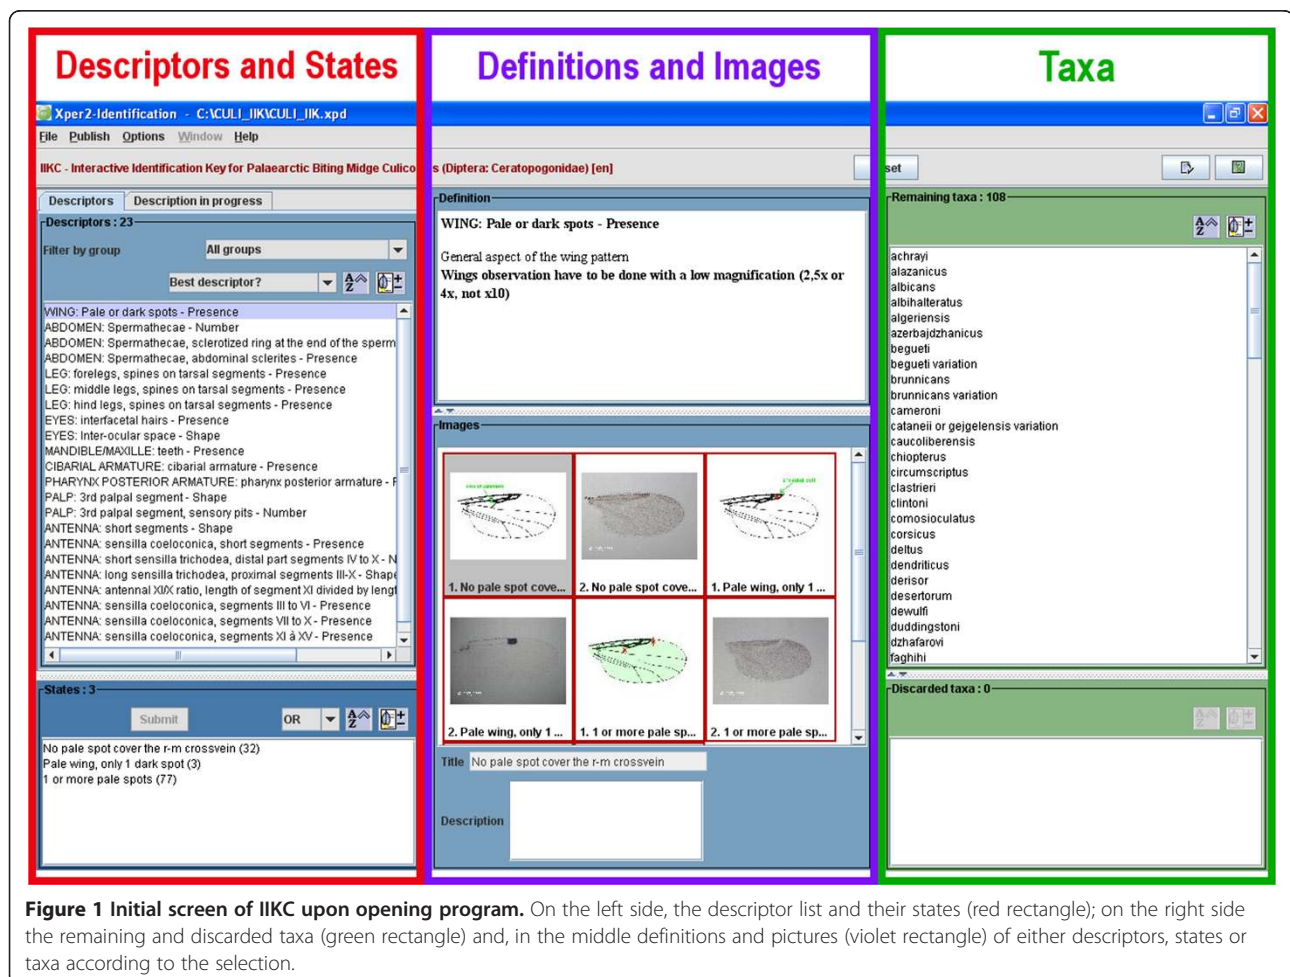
Descriptors and States

Definitions and Images

Taxa

Xper2-Identification - C:\CULI_IIK\CULI_IIK.xpd

File Publish Options Window Help

IIKC - Interactive Identification Key for Palaearctic Biting Midge Culico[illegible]s (Diptera: Ceratopogonidae) [en]

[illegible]set

Descriptors | Description in progress

Descriptors : 23

Filter by group | All groups

Best descriptor?

WING: Pale or dark spots - Presence
ABDOMEN: Spermathecae - Number
ABDOMEN: Spermathecae, sclerotized ring at the end of the sperm
ABDOMEN: Spermathecae, abdominal sclerites - Presence
LEG: forelegs, spines on tarsal segments - Presence
LEG: middle legs, spines on tarsal segments - Presence
LEG: hind legs, spines on tarsal segments - Presence
EYES: interfacetal hairs - Presence
EYES: Inter-ocular space - Shape
MANDIBLE/MAXILLE: teeth - Presence
CIBARIAL ARMATURE: cibarial armature - Presence
PHARYNX POSTERIOR ARMATURE: pharynx posterior armature - F
PALP: 3rd palpal segment - Shape
PALP: 3rd palpal segment, sensory pits - Number
ANTENNA: short segments - Shape
ANTENNA: sensilla coeloconica, short segments - Presence
ANTENNA: short sensilla trichodea, distal part segments IV to X - N
ANTENNA: long sensilla trichodea, proximal segments III-X - Shape
ANTENNA: antennal XI/X ratio, length of segment XI divided by lengt
ANTENNA: sensilla coeloconica, segments III to VI - Presence
ANTENNA: sensilla coeloconica, segments VII to X - Presence
ANTENNA: sensilla coeloconica, segments XI à XV - Presence

States : 3

Submit | OR

No pale spot cover the r-m crossvein (32)
Pale wing, only 1 dark spot (3)
1 or more pale spots (77)

Definition

WING: Pale or dark spots - Presence

General aspect of the wing pattern
Wings observation have to be done with a low magnification (2,5x or 4x, not x10)

Images

1. No pale spot cove... | 2. No pale spot cove... | 1. Pale wing, only 1 ...
2. Pale wing, only 1 ... | 1. 1 or more pale sp... | 2. 1 or more pale sp...

Title | No pale spot cover the r-m crossvein

Description

Remaining taxa : 108

achrayi
alazanicus
albicans
albihalteratus
algeriensis
azerbajdzhanicus
begueti
begueti variation
brunnicans
brunnicans variation
cameroni
cataneii or gejgelensis variation
caucoliberensis
chiopterus
circumscriptus
clastrieri
clintoni
comosioculatus
corsicus
deltus
dendriticus
derisor
desertorum
dewulfi
duddingstoni
dzhafarovi
faghihi

Discarded taxa : 0

**Figure 1 Initial screen of IIKC upon opening program.** On the left side, the descriptor list and their states (red rectangle); on the right side the remaining and discarded taxa (green rectangle) and, in the middle definitions and pictures (violet rectangle) of either descriptors, states or taxa according to the selection.